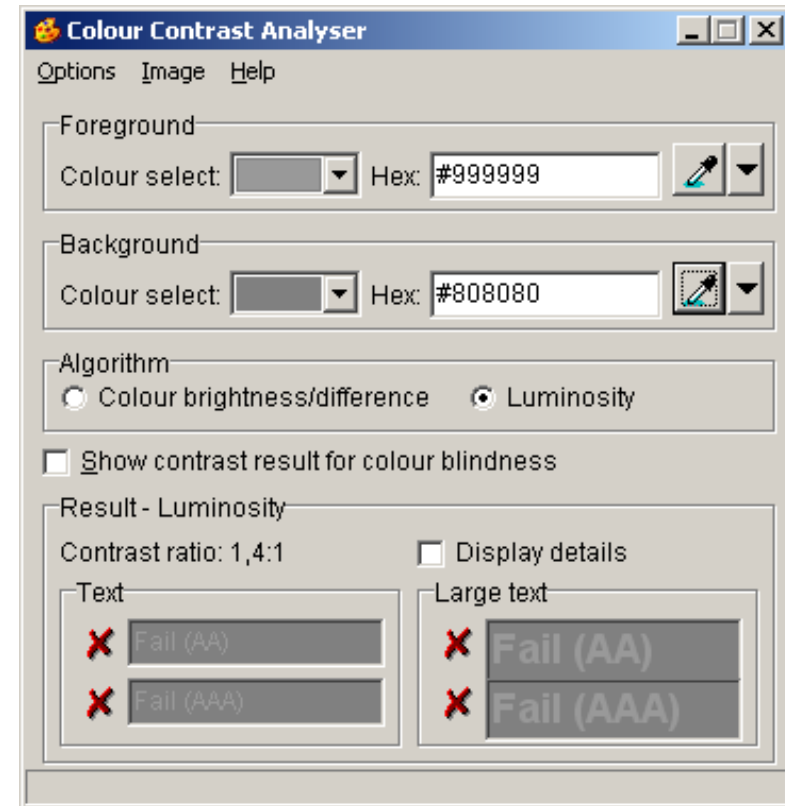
Colour Contrast Analyser

Options Image Help

Foreground

Colour select: Hex: #999999

Background

Colour select: Hex: #808080

Algorithm

Colour brightness/difference Luminosity

Show contrast result for colour blindness

Result - Luminosity

Contrast ratio: 1,4:1

Display details

Text

Fail (AA)

Fail (AAA)

Large text

Fail (AA)

Fail (AAA)